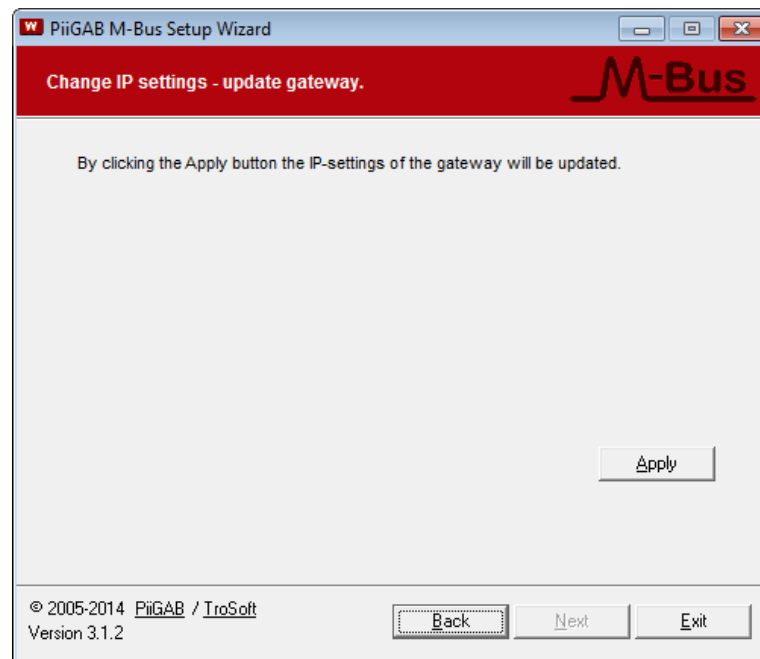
W PiiGAB M-Bus Setup Wizard

Change IP settings - update gateway.

M-Bus

By clicking the Apply button the IP-settings of the gateway will be updated.

Apply

© 2005-2014 PiiGAB / TroSoft
Version 3.1.2

Back
Next
Exit